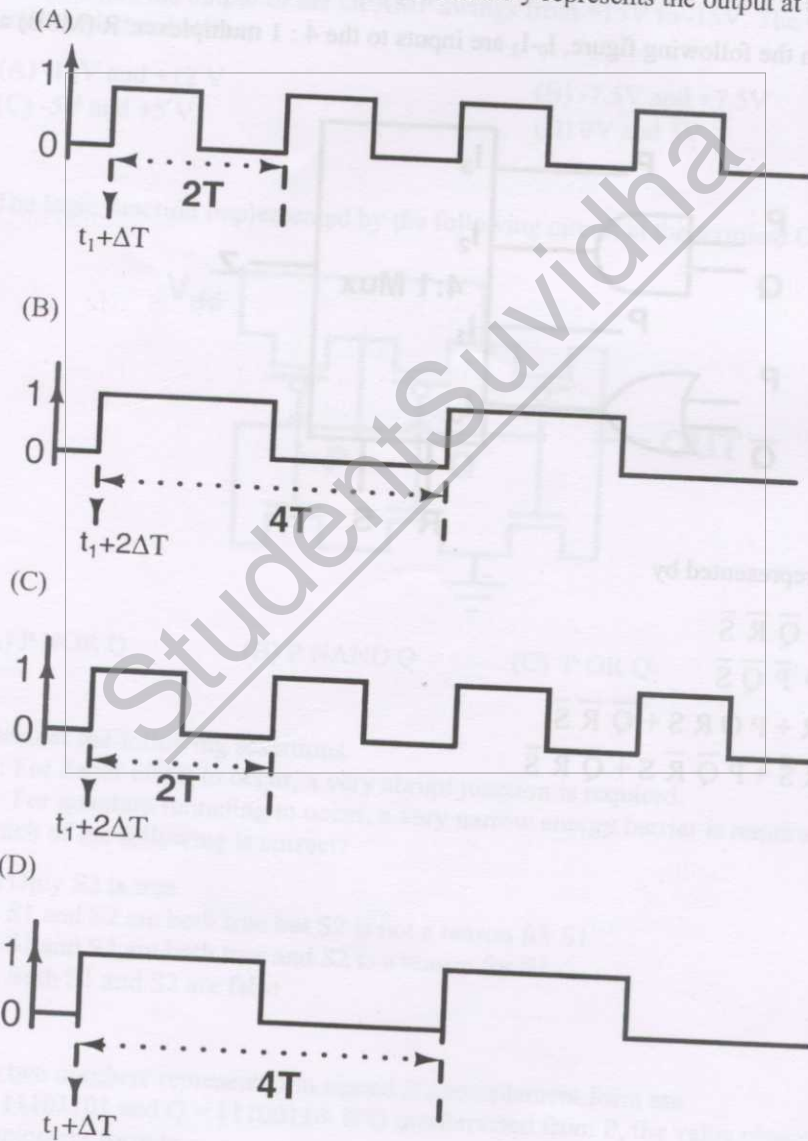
represents the output at

In the following figure, $I_0$-$I_3$ are inputs to the 4 : 1 multiplexer.

(A)
1
0
2T
$t_1+\Delta T$

(B)
1
0
4T
$t_1+2\Delta T$

(C)
1
0
2T
$t_1+2\Delta T$

(D)
1
0
4T
$t_1+\Delta T$

StudentSuvidha